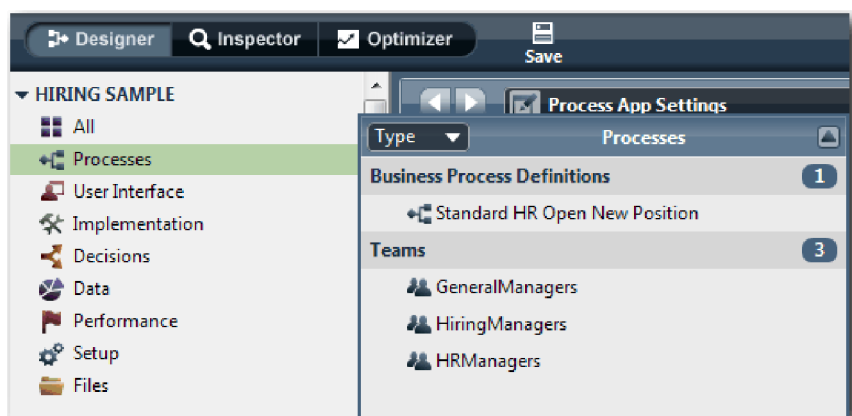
Designer Inspector Optimizer Save

HIRING SAMPLE
All
Processes
User Interface
Implementation
Decisions
Data
Performance
Setup
Files

Process App Settings

Type Processes

Business Process Definitions 1
Standard HR Open New Position

Teams 3
GeneralManagers
HiringManagers
HRManagers